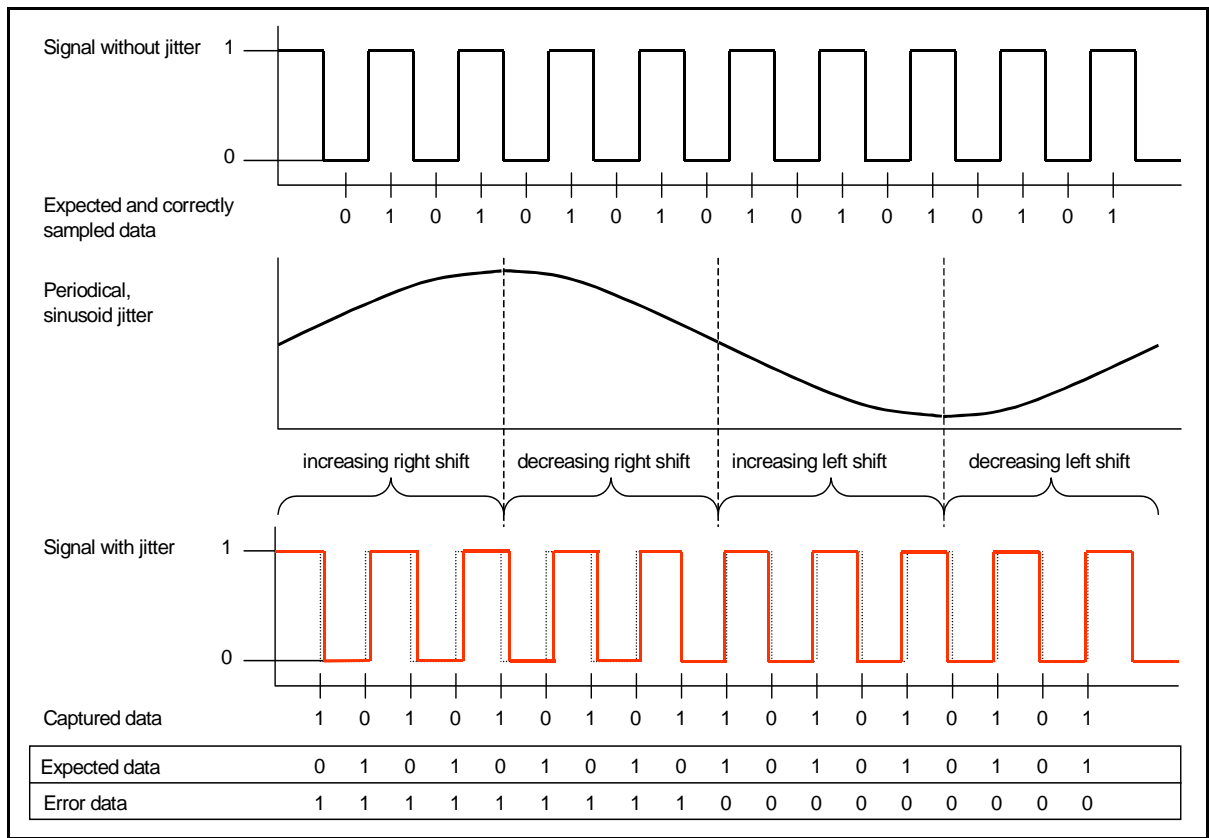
Signal without jitter 1

0

Expected and correctly sampled data 0 1 0 1 0 1 0 1 0 1 0 1 0 1 0 1 0 1

Periodical, sinusoid jitter

increasing right shift decreasing right shift increasing left shift decreasing left shift

Signal with jitter 1

0

Captured data 1 0 1 0 1 0 1 0 1 1 0 1 0 1 0 1 0 1

| Expected data | 0 | 1 | 0 | 1 | 0 | 1 | 0 | 1 | 0 | 1 | 0 | 1 | 0 | 1 | 0 | 1 | 0 | 1 |
|---|---|---|---|---|---|---|---|---|---|---|---|---|---|---|---|---|---|---|
| Error data | 1 | 1 | 1 | 1 | 1 | 1 | 1 | 1 | 1 | 0 | 0 | 0 | 0 | 0 | 0 | 0 | 0 | 0 |